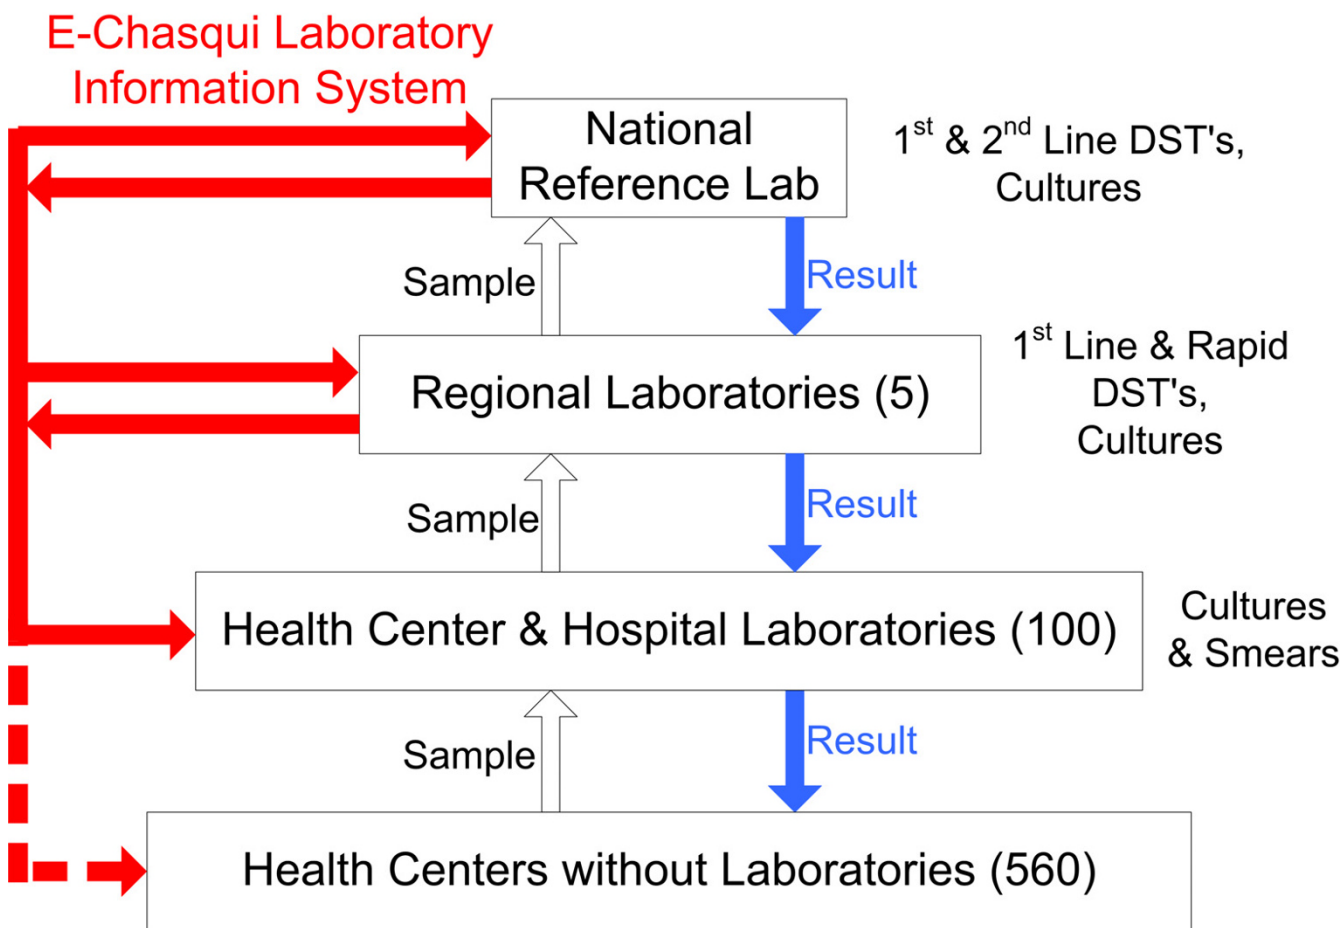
E-Chasqui Laboratory Information System

National Reference Lab

$1^{st}$ & $2^{nd}$ Line DST's, Cultures

Sample

Result

Regional Laboratories (5)

$1^{st}$ Line & Rapid DST's, Cultures

Sample

Result

Health Center & Hospital Laboratories (100)

Cultures & Smears

Sample

Result

Health Centers without Laboratories (560)